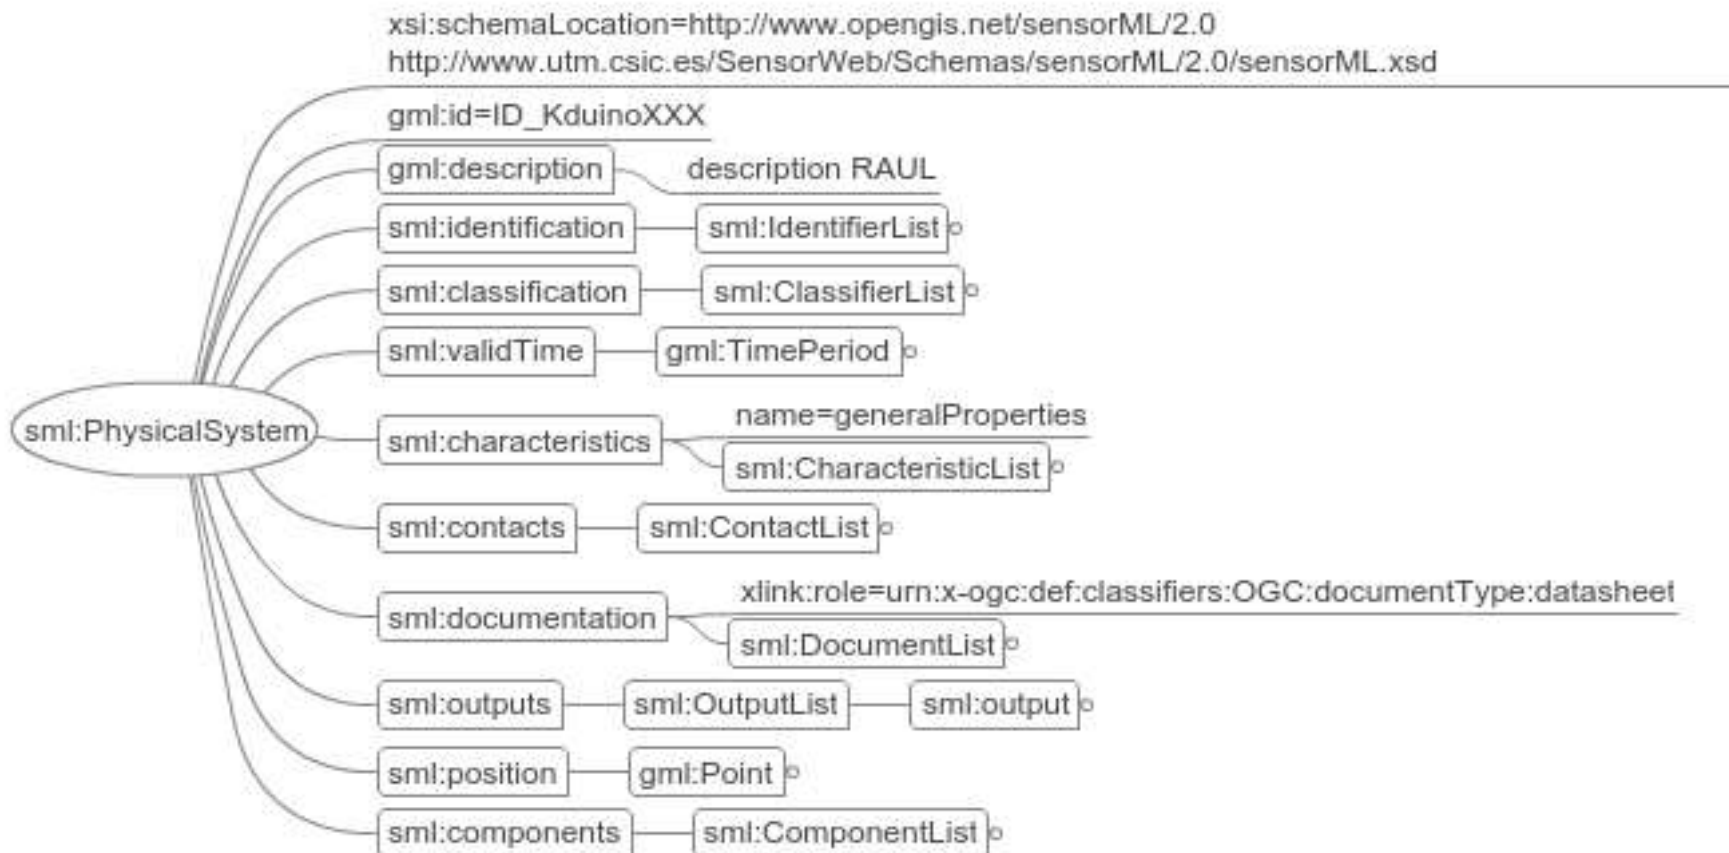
sml:PhysicalSystem

xsi:schemaLocation=http://www.opengis.net/sensorML/2.0 http://www.utm.csic.es/SensorWeb/Schemas/sensorML/2.0/sensorML.xsd

gml:id=ID_KduinoXXX

gml:description
description RAUL

sml:identification
sml:IdentifierList

sml:classification
sml:ClassifierList

sml:validTime
gml:TimePeriod

sml:characteristics
name=generalProperties
sml:CharacteristicList

sml:contacts
sml:ContactList

sml:documentation
xlink:role=urn:x-ogc:def:classifiers:OGC:documentType:datasheet
sml:DocumentList

sml:outputs
sml:OutputList
sml:output

sml:position
gml:Point

sml:components
sml:ComponentList